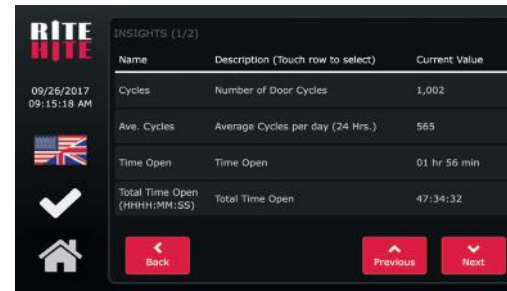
RITE HITE

09/26/2017
09:15:18 AM

INSIGHTS (1/2)

| Name | Description (Touch row to select) | Current Value |
|---|---|---|
| Cycles | Number of Door Cycles | 1,002 |
| Ave. Cycles | Average Cycles per day (24 Hrs.) | 565 |
| Time Open | Time Open | 01 hr 56 min |
| Total Time Open (HHHH:MM:SS) | Total Time Open | 47:34:32 |

Back

Previous

Next